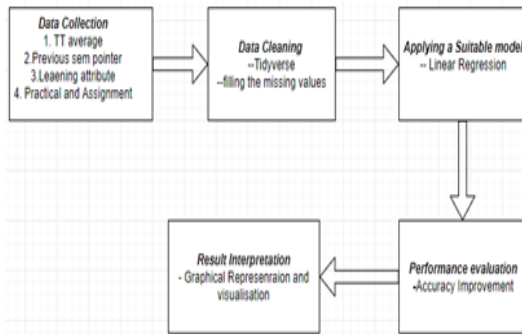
Data Collection
1. TT average
2.Previous sem pointer
3.Leaening attribute
4. Practical and Assignment

Data Cleaning
--Tidyverse
--filling the missing values

Applying a Suitable model
-- Linear Regression

Performance evaluation
-Accuracy Improvement

Result Interpretation
- Graphical Represenraion and visualisation